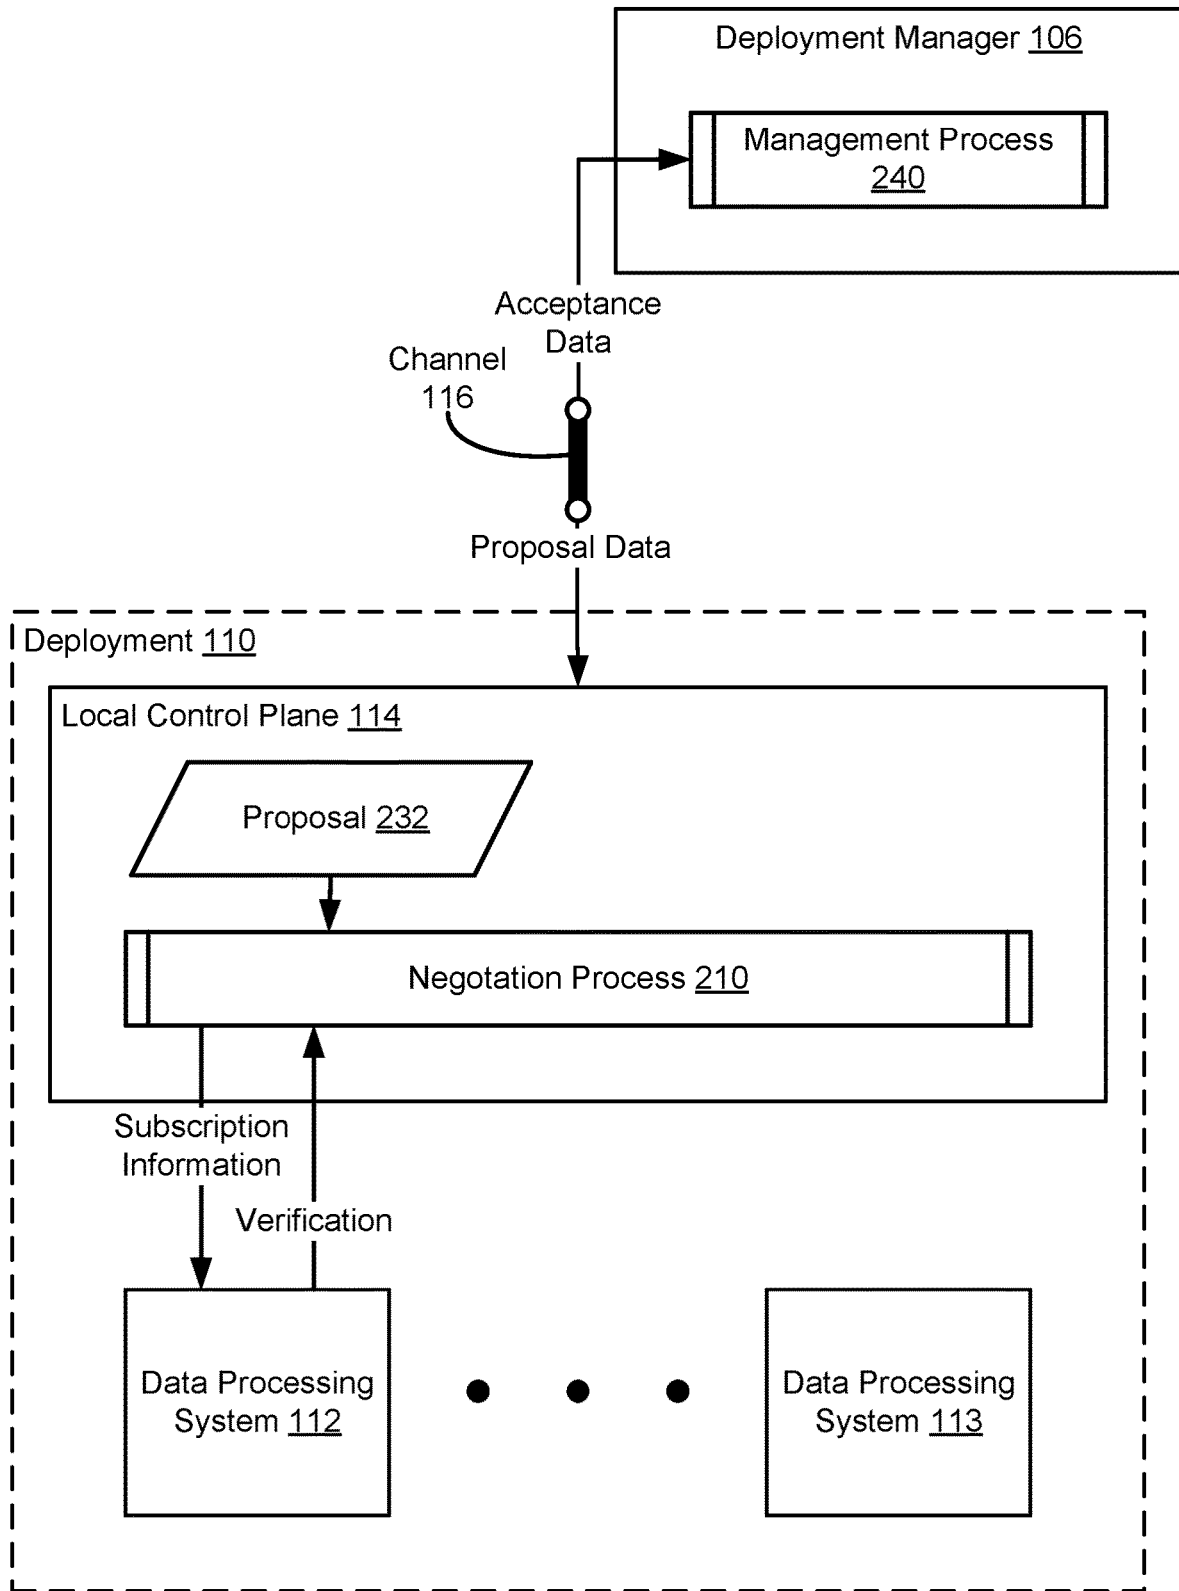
Deployment Manager 106

Management Process 240

Acceptance Data

Channel 116

Proposal Data

Deployment 110

Local Control Plane 114

Proposal 232

Negotation Process 210

Subscription Information

Verification

Data Processing System 112

Data Processing System 113